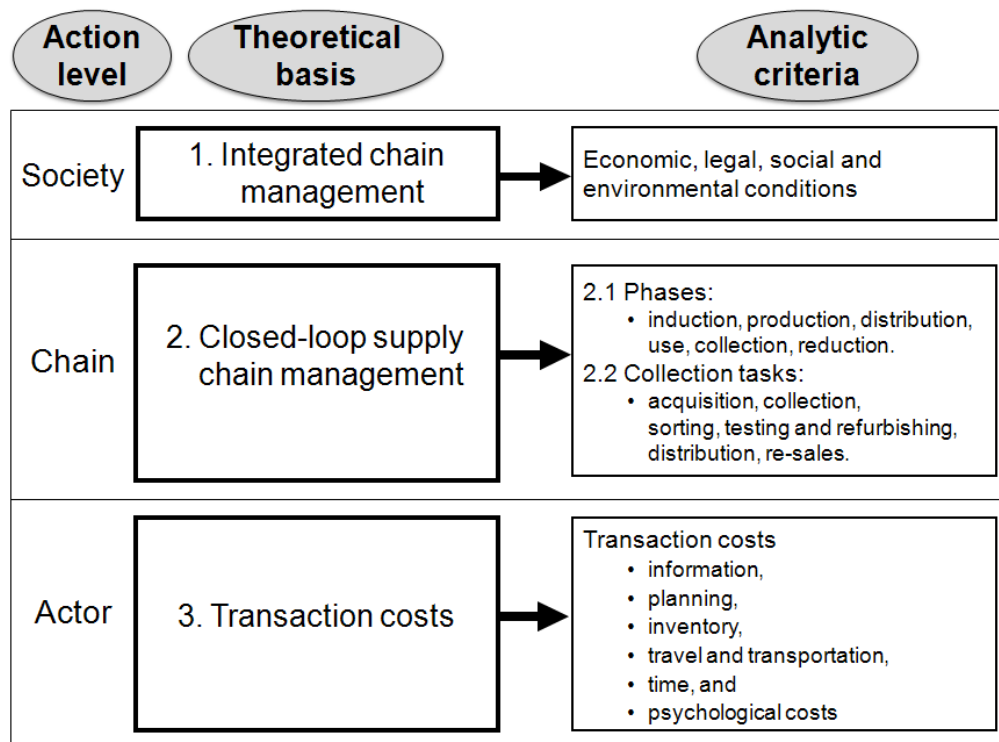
Action level

Theoretical basis

Analytic criteria

Society

1. Integrated chain management

Economic, legal, social and environmental conditions

Chain

2. Closed-loop supply chain management

2.1 Phases:
• induction, production, distribution, use, collection, reduction.
2.2 Collection tasks:
• acquisition, collection, sorting, testing and refurbishing, distribution, re-sales.

Actor

3. Transaction costs

Transaction costs
• information,
• planning,
• inventory,
• travel and transportation,
• time, and
• psychological costs